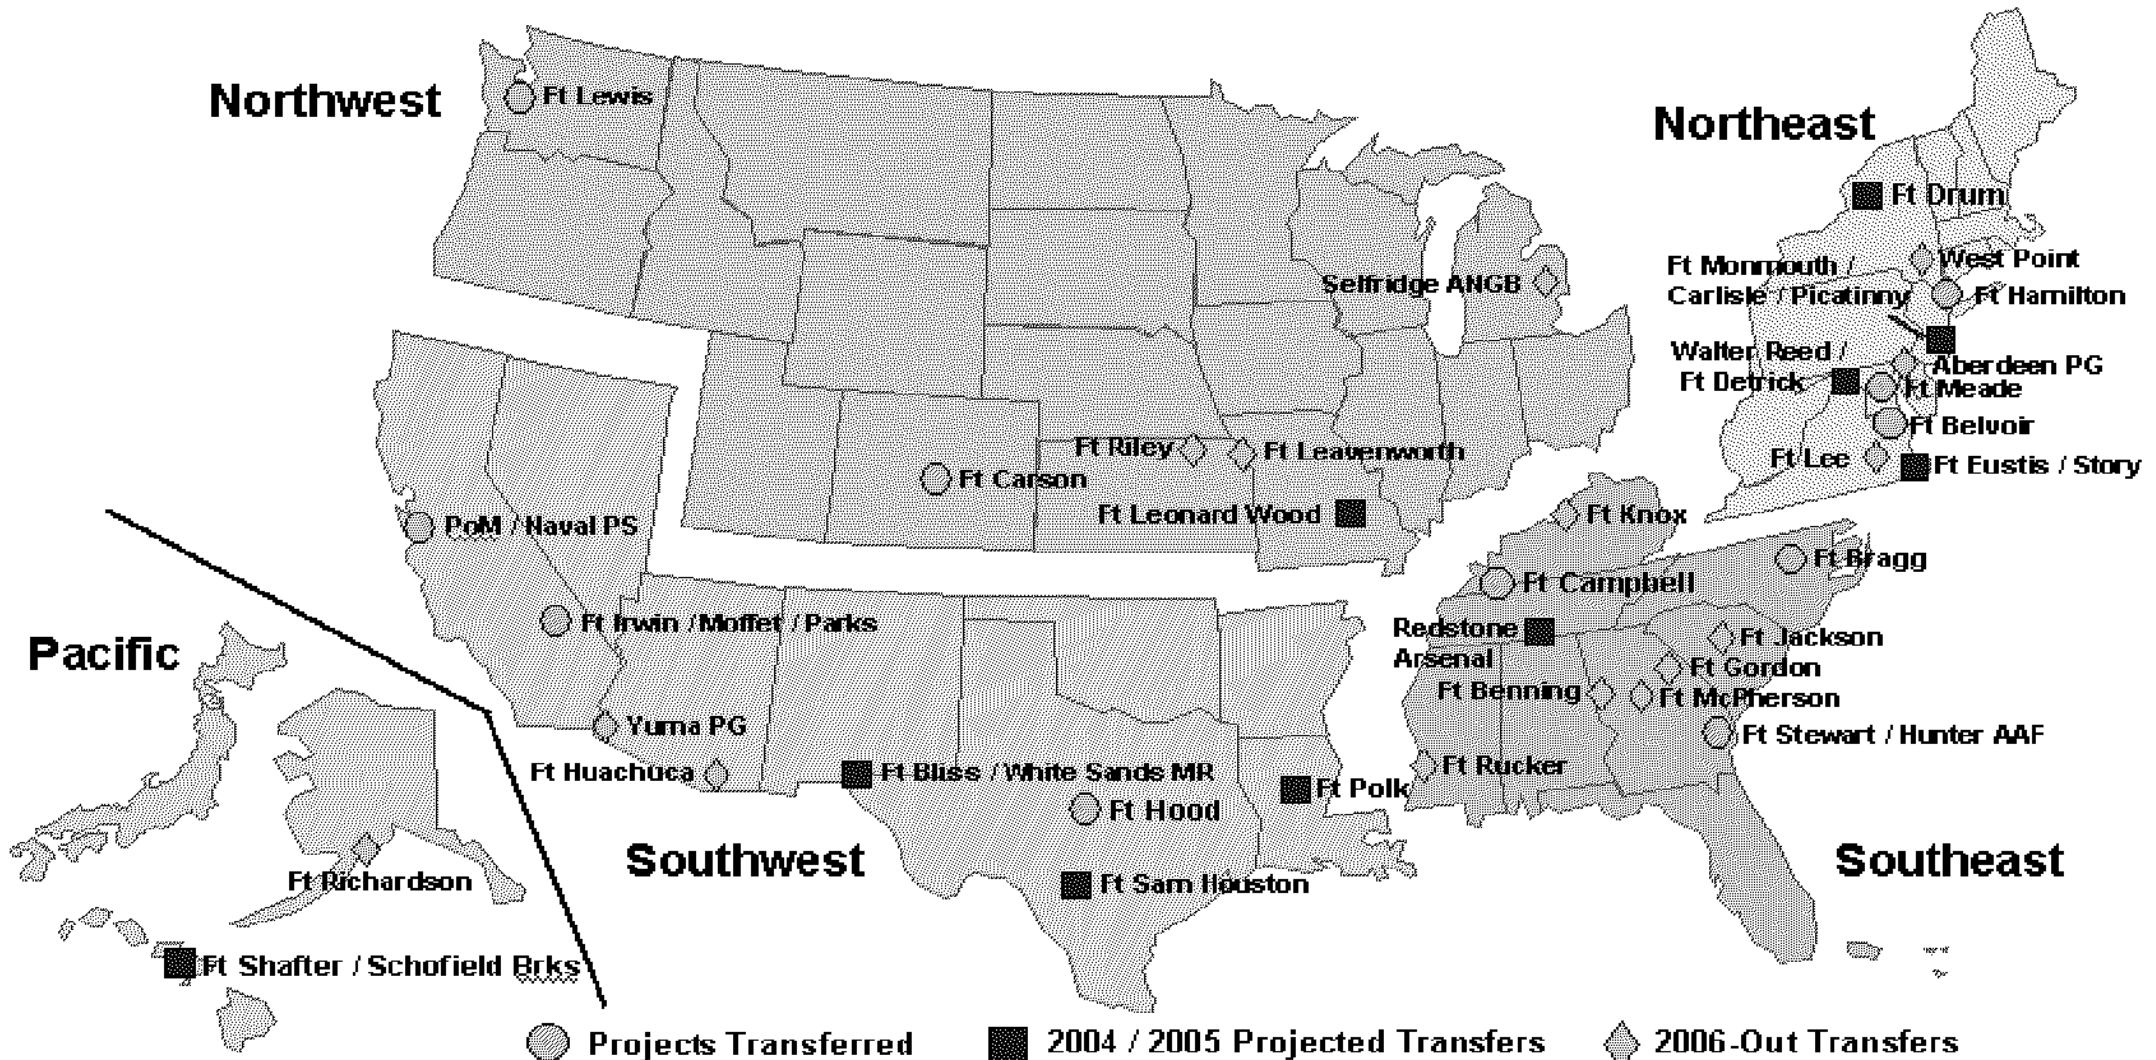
Northwest

Ft Lewis

Northeast

Ft Drum

West Point

Ft Monmouth / Carlisle / Picatinny

Ft Hamilton

Selfridge ANGB

Walter Reed / Ft Detrick

Aberdeen PG

Ft Meade

Ft Belvoir

Ft Lee

Ft Eustis / Story

Ft Riley

Ft Leavenworth

Ft Carson

Ft Leonard Wood

PoM / Naval PS

Ft Knox

Ft Bragg

Ft Campbell

Ft Irwin / Moffet / Parks

Pacific

Redstone Arsenal

Ft Jackson

Ft Gordon

Ft Benning

Ft McPherson

Yuma PG

Ft Stewart / Hunter AAF

Ft Huachuca

Ft Bliss / White Sands MR

Ft Rucker

Ft Polk

Ft Hood

Southwest

Southeast

Ft Richardson

Ft Sam Houston

Ft Shafter / Schofield Brks

Projects Transferred

2004 / 2005 Projected Transfers

2006-Out Transfers